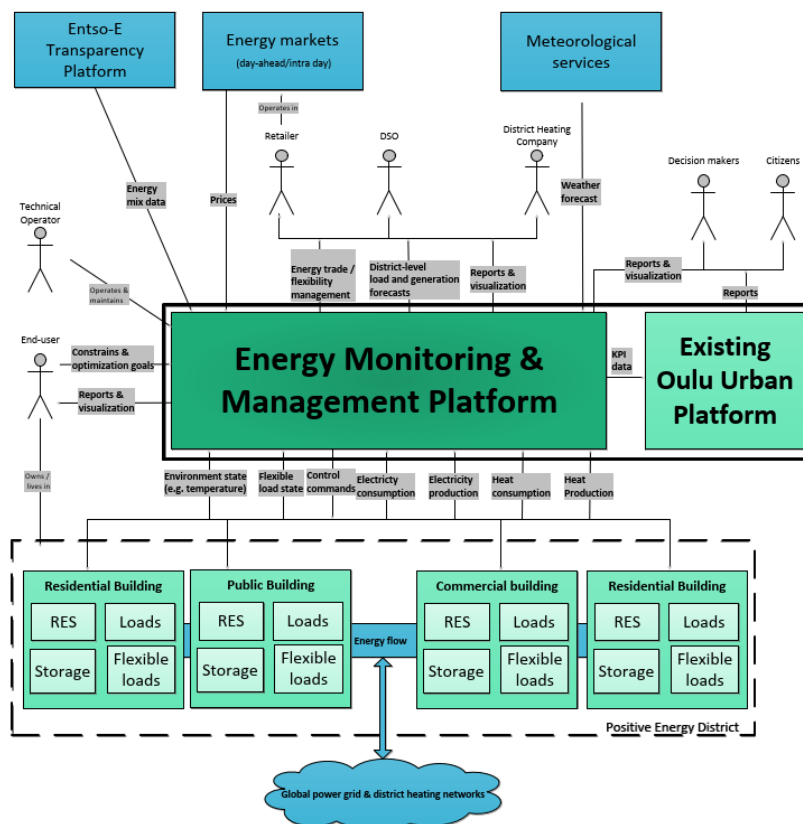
Entso-E Transparency Platform

Energy markets
(day-ahead/intra day)

Meteorological services

Operates in

Retailer

DSO

District Heating Company

Decision makers

Citizens

Technical Operator

Energy mix data

Prices

Weather forecast

Operates & maintains

Energy trade / flexibility management

District-level load and generation forecasts

Reports & visualization

Reports & visualization

Reports

End-user

Constrains & optimization goals

Reports & visualization

Energy Monitoring & Management Platform

KPI data

Existing Oulu Urban Platform

Owns / lives in

Environment state (e.g. temperature)

Flexible load state

Control commands

Electricty consumption

Electricity production

Heat consumption

Heat Production

Residential Building

RES

Loads

Storage

Flexible loads

Public Building

RES

Loads

Storage

Flexible loads

Energy flow

Commercial building

RES

Loads

Storage

Flexible loads

Residential Building

RES

Loads

Storage

Flexible loads

Positive Energy District

Global power grid & district heating networks